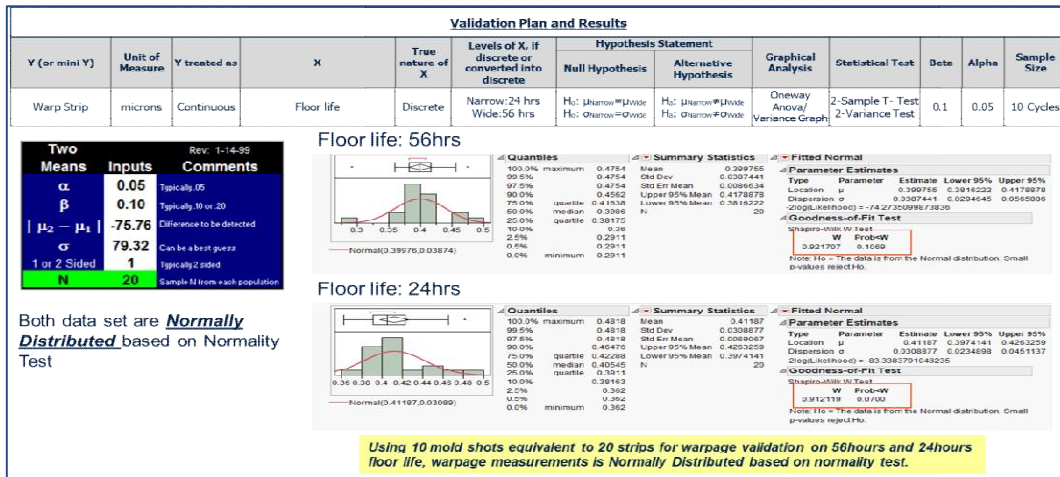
**Validation Plan and Results**

| Y (or mini Y) | Unit of Measure | Y treated as | X | True nature of X | Levels of X, if discrete or converted into discrete | Null Hypothesis | Alternative Hypothesis | Graphical Analysis | Statistical Test | Beta | Alpha | Sample Size |
|---|---|---|---|---|---|---|---|---|---|---|---|---|
| Warp Strip | microns | Continuous | Floor life | Discrete | Narrow:24 hrs Wide:56 hrs | H₀: μNarrow=μWide H₀: σNarrow=σWide | H₁: μNarrow≠μWide H₁: σNarrow≠σWide | Oneway Anova/ Variance Graph | 2-Sample T- Test 2-Variance Test | 0.1 | 0.05 | 10 Cycles |

Hypothesis Statement

| Two Means | Inputs | Rev: 1-14-99 Comments |
|---|---|---|
| α | 0.05 | Typically.05 |
| β | 0.10 | Typically.10 or .20 |
| $|\mu_2 - \mu_1|$ | -75.76 | Difference to be detected |
| σ | 79.32 | Can be a best guess |
| 1 or 2 Sided | 1 | Typically 2 sided |
| N | 20 | Sample N from each population |

Both data set are ***Normally Distributed*** based on Normality Test

Floor life: 56hrs

0.3 0.35 0.4 0.45 0.5
Normal(0.39976,0.03874)

Quantiles
100.0% maximum 0.4754
99.5% 0.4754
97.5% 0.4754
90.0% 0.4562
75.0% quartile 0.41538
50.0% median 0.3986
25.0% quartile 0.38175
10.0% 0.36
2.5% 0.2911
0.5% 0.2911
0.0% minimum 0.2911

Summary Statistics
Mean 0.399755
Std Dev 0.0387441
Std Err Mean 0.0086634
Upper 95% Mean 0.4178878
Lower 95% Mean 0.3816222
N 20

Fitted Normal
Parameter Estimates
Type Parameter Estimate Lower 95% Upper 95%
Location μ 0.399755 0.3816222 0.4178878
Dispersion σ 0.0387441 0.0294645 0.0565906
-2log(Likelihood) = -74.2735099873836
Goodness-of-Fit Test
Shapiro-Wilk W Test
W Prob<W
0.921707 0.1069
Note: Ho = The data is from the Normal distribution. Small p-values reject Ho.

Floor life: 24hrs

0.36 0.38 0.4 0.42 0.44 0.46 0.48 0.5
Normal(0.41187,0.03089)

Quantiles
100.0% maximum 0.4818
99.5% 0.4818
97.5% 0.4818
90.0% 0.46476
75.0% quartile 0.42288
50.0% median 0.40545
25.0% quartile 0.3911
10.0% 0.38163
2.5% 0.362
0.5% 0.362
0.0% minimum 0.362

Summary Statistics
Mean 0.41187
Std Dev 0.0308877
Std Err Mean 0.0069067
Upper 95% Mean 0.4263259
Lower 95% Mean 0.3974141
N 20

Fitted Normal
Parameter Estimates
Type Parameter Estimate Lower 95% Upper 95%
Location μ 0.41187 0.3974141 0.4263259
Dispersion σ 0.0308877 0.0234898 0.0451137
-2log(Likelihood) = -83.3383791049235
Goodness-of-Fit Test
Shapiro-Wilk W Test
W Prob<W
0.912119 0.0700
Note: Ho = The data is from the Normal distribution. Small p-values reject Ho.

*Using 10 mold shots equivalent to 20 strips for warpage validation on 56hours and 24hours floor life, warpage measurements is Normally Distributed based on normality test.*